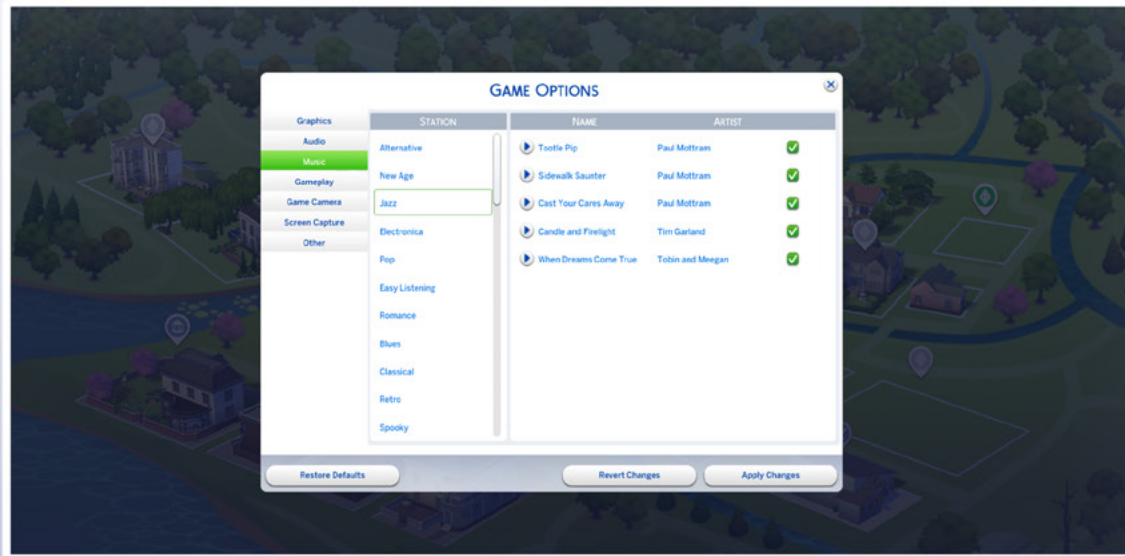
GAME OPTIONS

Graphics
Audio
Music
Gameplay
Game Camera
Screen Capture
Other

STATION
Alternative
New Age
Jazz
Electronica
Pop
Easy Listening
Romance
Blues
Classical
Retro
Spooky

| NAME | ARTIST |
|---|---|
| Tootle Pip | Paul Mottram |
| Sidewalk Saunter | Paul Mottram |
| Cast Your Cares Away | Paul Mottram |
| Candle and Firelight | Tim Garland |
| When Dreams Come True | Tobin and Meegan |

Restore Defaults
Revert Changes
Apply Changes